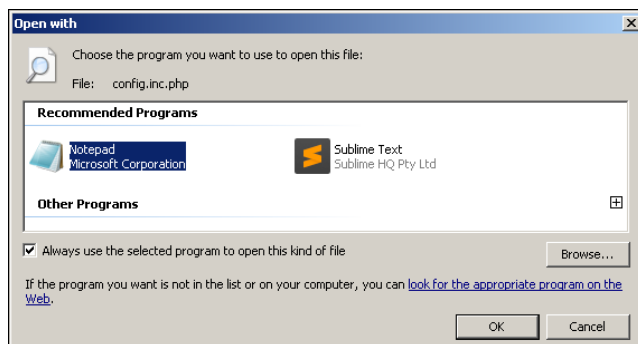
Open with

Choose the program you want to use to open this file:

File: config.inc.php

Recommended Programs

Notepad
Microsoft Corporation

Sublime Text
Sublime HQ Pty Ltd

Other Programs

Always use the selected program to open this kind of file

Browse...

If the program you want is not in the list or on your computer, you can look for the appropriate program on the Web.

OK

Cancel